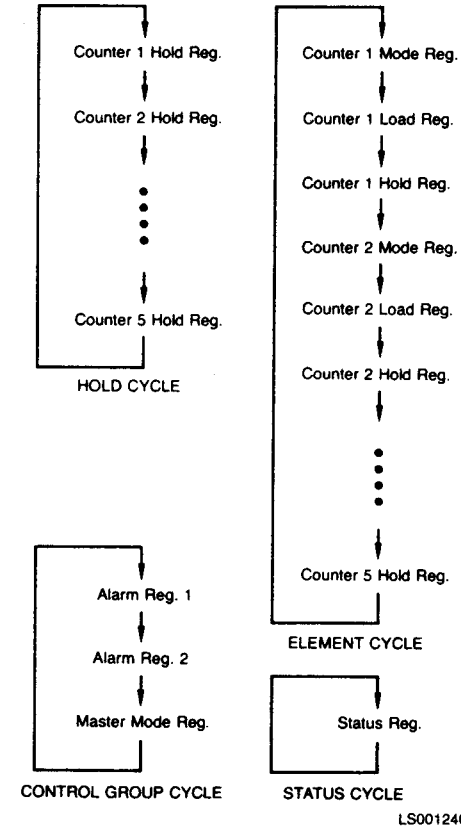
Counter 1 Hold Reg.

Counter 2 Hold Reg.

Counter 5 Hold Reg.

HOLD CYCLE

Counter 1 Mode Reg.

Counter 1 Load Reg.

Counter 1 Hold Reg.

Counter 2 Mode Reg.

Counter 2 Load Reg.

Counter 2 Hold Reg.

Counter 5 Hold Reg.

ELEMENT CYCLE

Alarm Reg. 1

Alarm Reg. 2

Master Mode Reg.

CONTROL GROUP CYCLE

Status Reg.

STATUS CYCLE

LS00124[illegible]